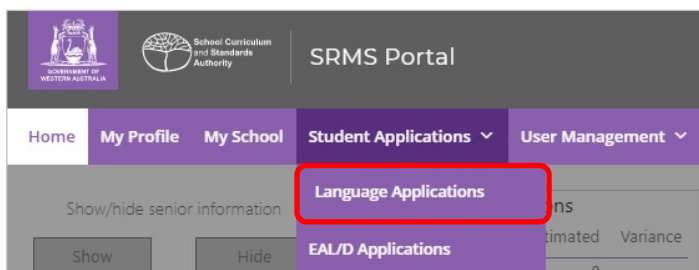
GOVERNMENT OF WESTERN AUSTRALIA

School Curriculum and Standards Authority

SRMS Portal

Home My Profile My School Student Applications User Management

Language Applications

EAL/D Applications

Show/hide senior information

Show Hide

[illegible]ons

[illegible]timated Variance